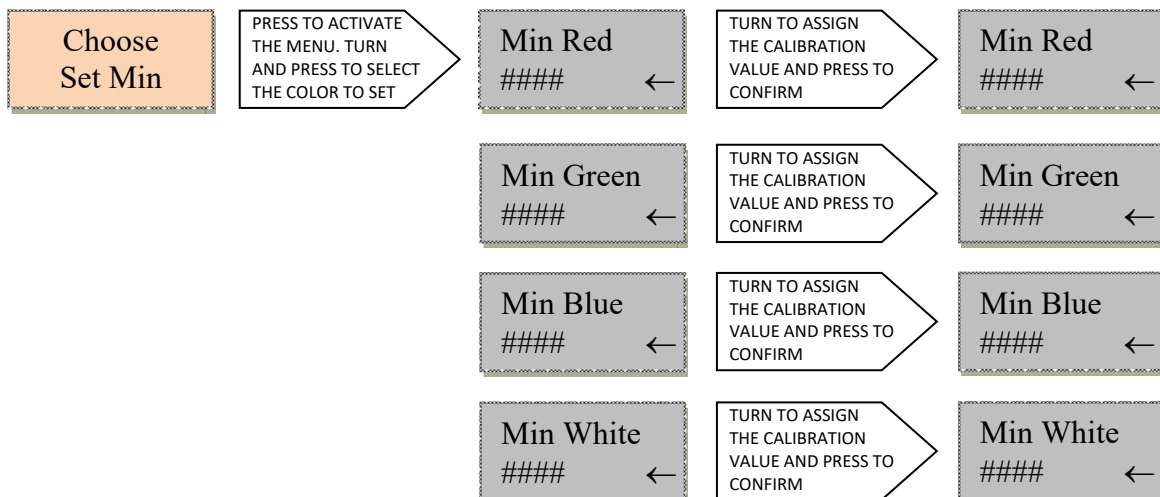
Choose Set Min

PRESS TO ACTIVATE THE MENU. TURN AND PRESS TO SELECT THE COLOR TO SET

Min Red
#### ←

TURN TO ASSIGN THE CALIBRATION VALUE AND PRESS TO CONFIRM

Min Red
#### ←

Min Green
#### ←

TURN TO ASSIGN THE CALIBRATION VALUE AND PRESS TO CONFIRM

Min Green
#### ←

Min Blue
#### ←

TURN TO ASSIGN THE CALIBRATION VALUE AND PRESS TO CONFIRM

Min Blue
#### ←

Min White
#### ←

TURN TO ASSIGN THE CALIBRATION VALUE AND PRESS TO CONFIRM

Min White
#### ←